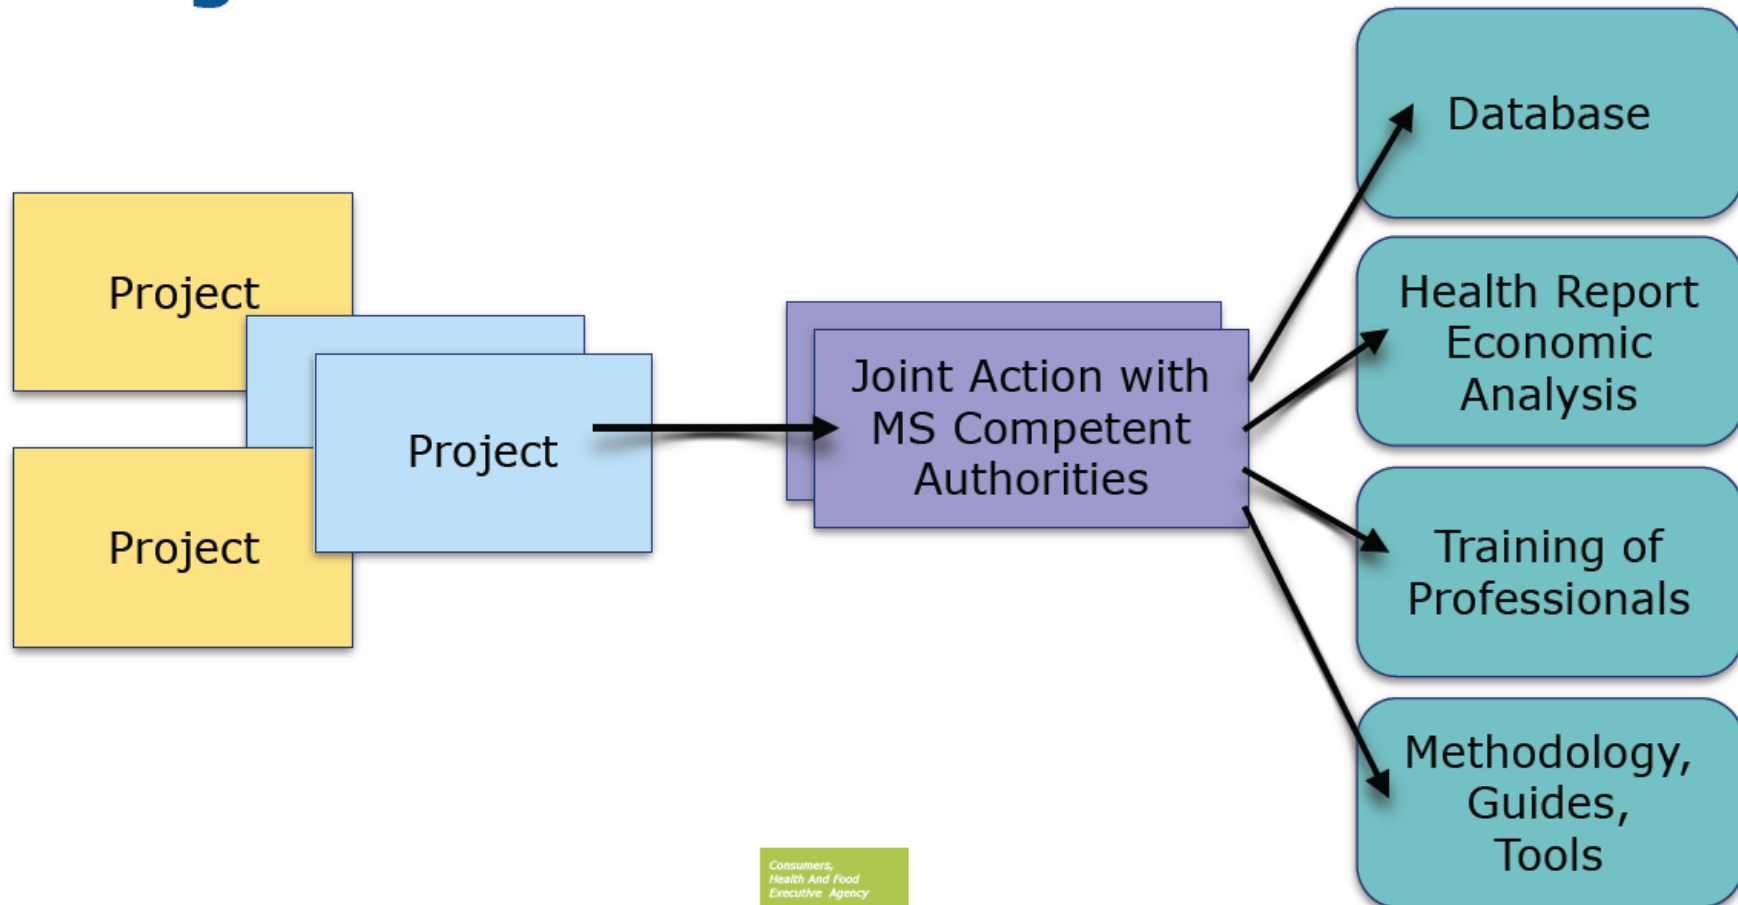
Project

Project

Project

Joint Action with MS Competent Authorities

Database

Health Report Economic Analysis

Training of Professionals

Methodology, Guides, Tools

Consumers, Health And Food Executive Agency